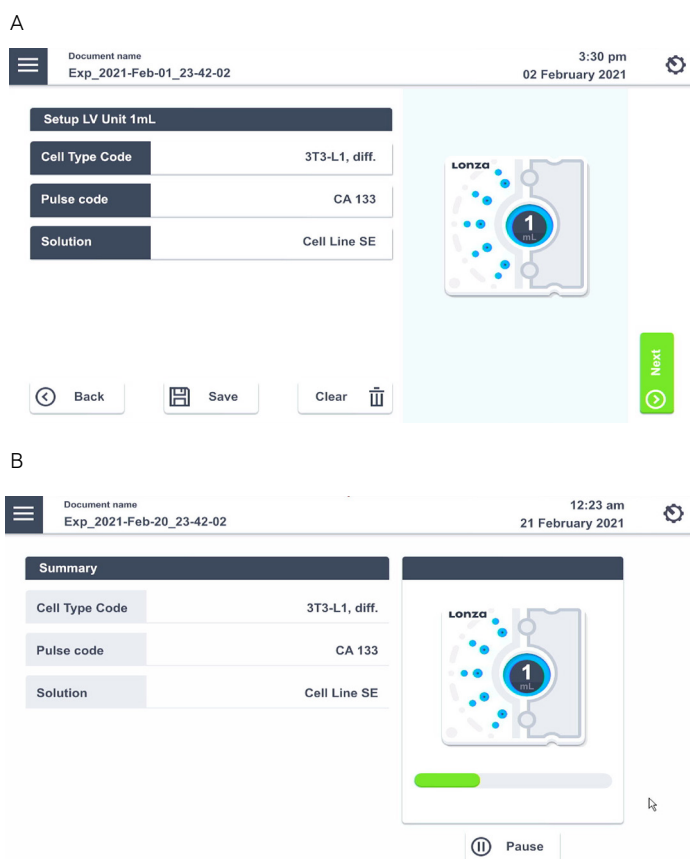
A

Document name
Exp_2021-Feb-01_23-42-02

3:30 pm
02 February 2021

Setup LV Unit 1mL

| Cell Type Code | 3T3-L1, diff. |
|---|---|
| Pulse code | CA 133 |
| Solution | Cell Line SE |

Lonza
1
mL

Back
Save
Clear
Next

B

Document name
Exp_2021-Feb-20_23-42-02

12:23 am
21 February 2021

Summary

| Cell Type Code | 3T3-L1, diff. |
|---|---|
| Pulse code | CA 133 |
| Solution | Cell Line SE |

Lonza
1
mL

Pause